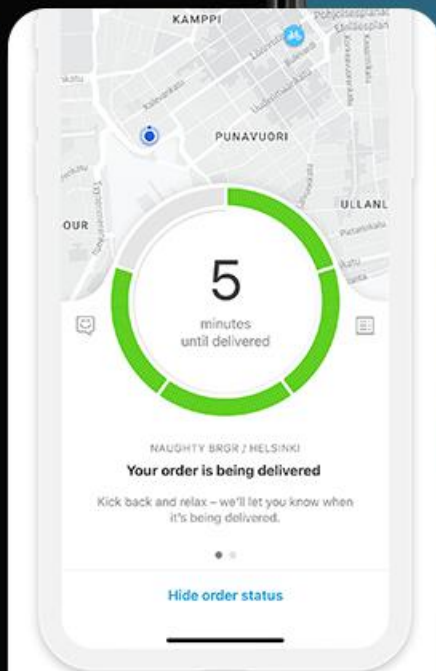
KAMPPI

PUNAVUORI

ULLANL

OUR

5

minutes
until delivered

NAUGHTY BRGR / HELSINKI

Your order is being delivered

Kick back and relax – we'll let you know when it's being delivered.

Hide order status